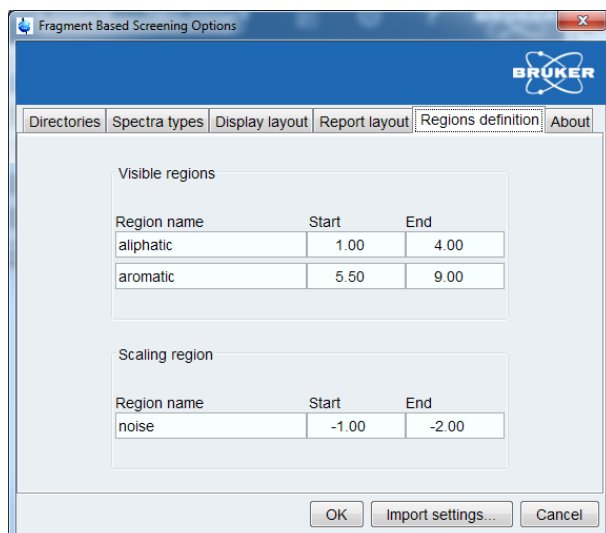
Fragment Based Screening Options

BRUKER

Directories | Spectra types | Display layout | Report layout | Regions definition | About

Visible regions

| Region name | Start | End |
|---|---|---|
| aliphatic | 1.00 | 4.00 |
| aromatic | 5.50 | 9.00 |

Scaling region

| Region name | Start | End |
|---|---|---|
| noise | -1.00 | -2.00 |

OK | Import settings... | Cancel